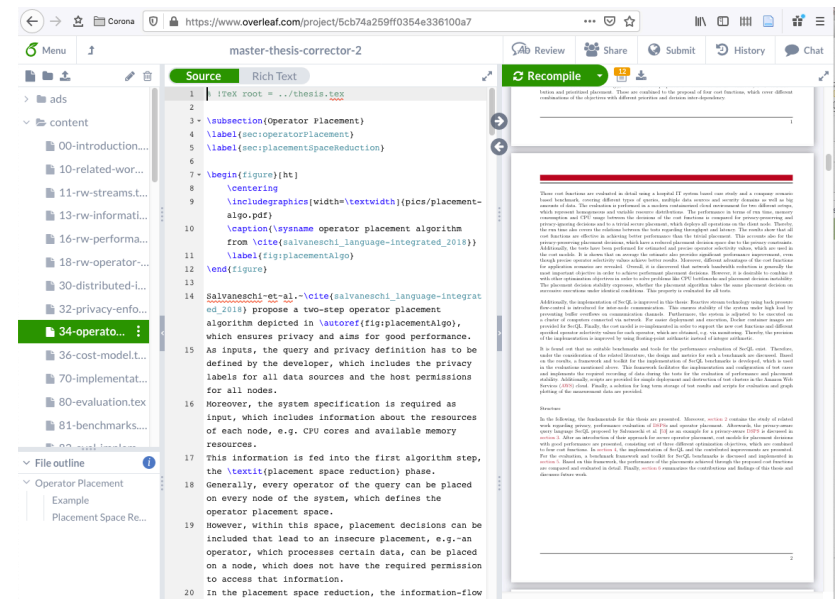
Corona https://www.overleaf.com/project/5cb74a259ff0354e336100a7

Menu master-thesis-corrector-2 Review Share Submit History Chat

ads
content
00-introduction....
10-related-wor...
11-rw-streams.t...
13-rw-informati...
16-rw-performa...
18-rw-operator-...
30-distributed-i...
32-privacy-enfo...
34-operato...
36-cost-model.t...
70-implementat...
80-evaluation.tex
81-benchmarks....

File outline
Operator Placement
Example
Placement Space Re...

Source Rich Text

1 % !TeX root = ../thesis.tex
2
3 \subsection{Operator Placement}
4 \label{sec:operatorPlacement}
5 \label{sec:placementSpaceReduction}
6
7 \begin{figure}[ht]
8 \centering
9 \includegraphics[width=\textwidth]{pics/placement-algo.pdf}
10 \caption{\sysname operator placement algorithm from \cite{salvaneschi_language-integrated_2018}}
11 \label{fig:placementAlgo}
12 \end{figure}
13
14 Salvaneschi-et-al.~\cite{salvaneschi_language-integrated_2018} propose a two-step operator placement algorithm depicted in \autoref{fig:placementAlgo}, which ensures privacy and aims for good performance.
15 As inputs, the query and privacy definition has to be defined by the developer, which includes the privacy labels for all data sources and the host permissions for all nodes.
16 Moreover, the system specification is required as input, which includes information about the resources of each node, e.g. CPU cores and available memory resources.
17 This information is fed into the first algorithm step, the \textit{placement space reduction} phase.
18 Generally, every operator of the query can be placed on every node of the system, which defines the operator placement space.
19 However, within this space, placement decisions can be included that lead to an insecure placement, e.g.~an operator, which processes certain data, can be placed on a node, which does not have the required permission to access that information.
20 In the placement space reduction, the information-flow

Recompile 12

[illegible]